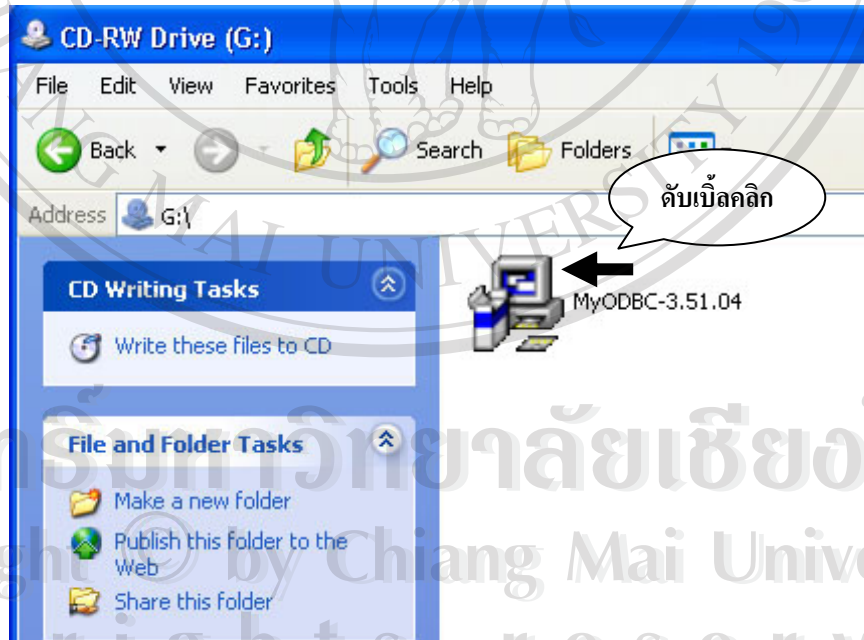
CD-RW Drive (G:)

File Edit View Favorites Tools Help

Back Search Folders

Address G:\

ดับเบิ้ลคลิก

CD Writing Tasks

Write these files to CD

MyODBC-3.51.04

File and Folder Tasks

Make a new folder

Publish this folder to the Web

Share this folder

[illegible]มหาวิทยาลัยเชียง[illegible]

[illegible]ght © by Chiang Mai Univ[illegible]